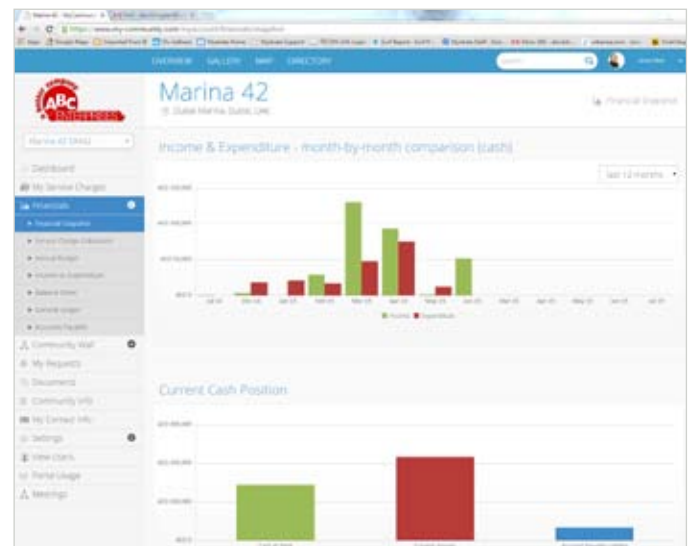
OVERVIEW GALLERY MAP DIRECTORY

ABC

Marina 42

Dubai Marina, Dubai, UAE

Financial Snapshot

Marina 42 (MAG)

Dashboard

My Service Charges

Financials

Financial Snapshot

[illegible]

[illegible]

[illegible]

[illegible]

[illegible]

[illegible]

Community Wall

My Requests

Documents

Community Info

My Contact Info

Settings

View Users

Portal Usage

Meetings

Income & Expenditure - month-by-month comparison (cash)

last 12 months

Income Expenditure

Current Cash Position